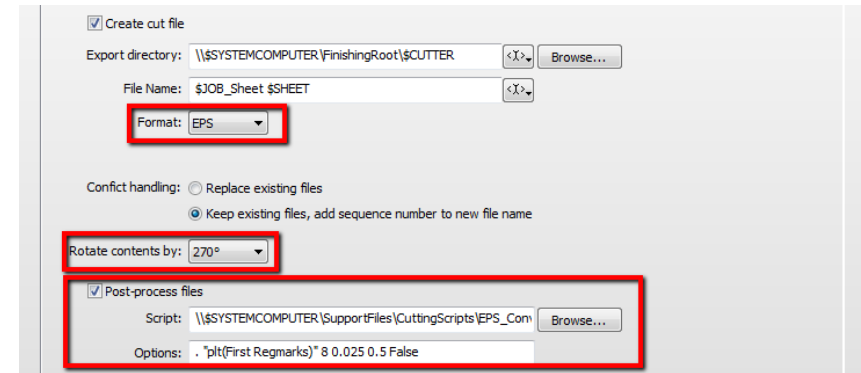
Create cut file

Export directory: \\$SYSTEMCOMPUTER\FinishingRoot\$CUTTER <X> Browse...

File Name: $JOB_Sheet $SHEET <X>

Format: EPS

Conflict handling: Replace existing files

Keep existing files, add sequence number to new file name

Rotate contents by: 270°

Post-process files

Script: \\$SYSTEMCOMPUTER\SupportFiles\CuttingScripts\EPS_Conv Browse...

Options: . "plt(First Regmarks)" 8 0.025 0.5 False